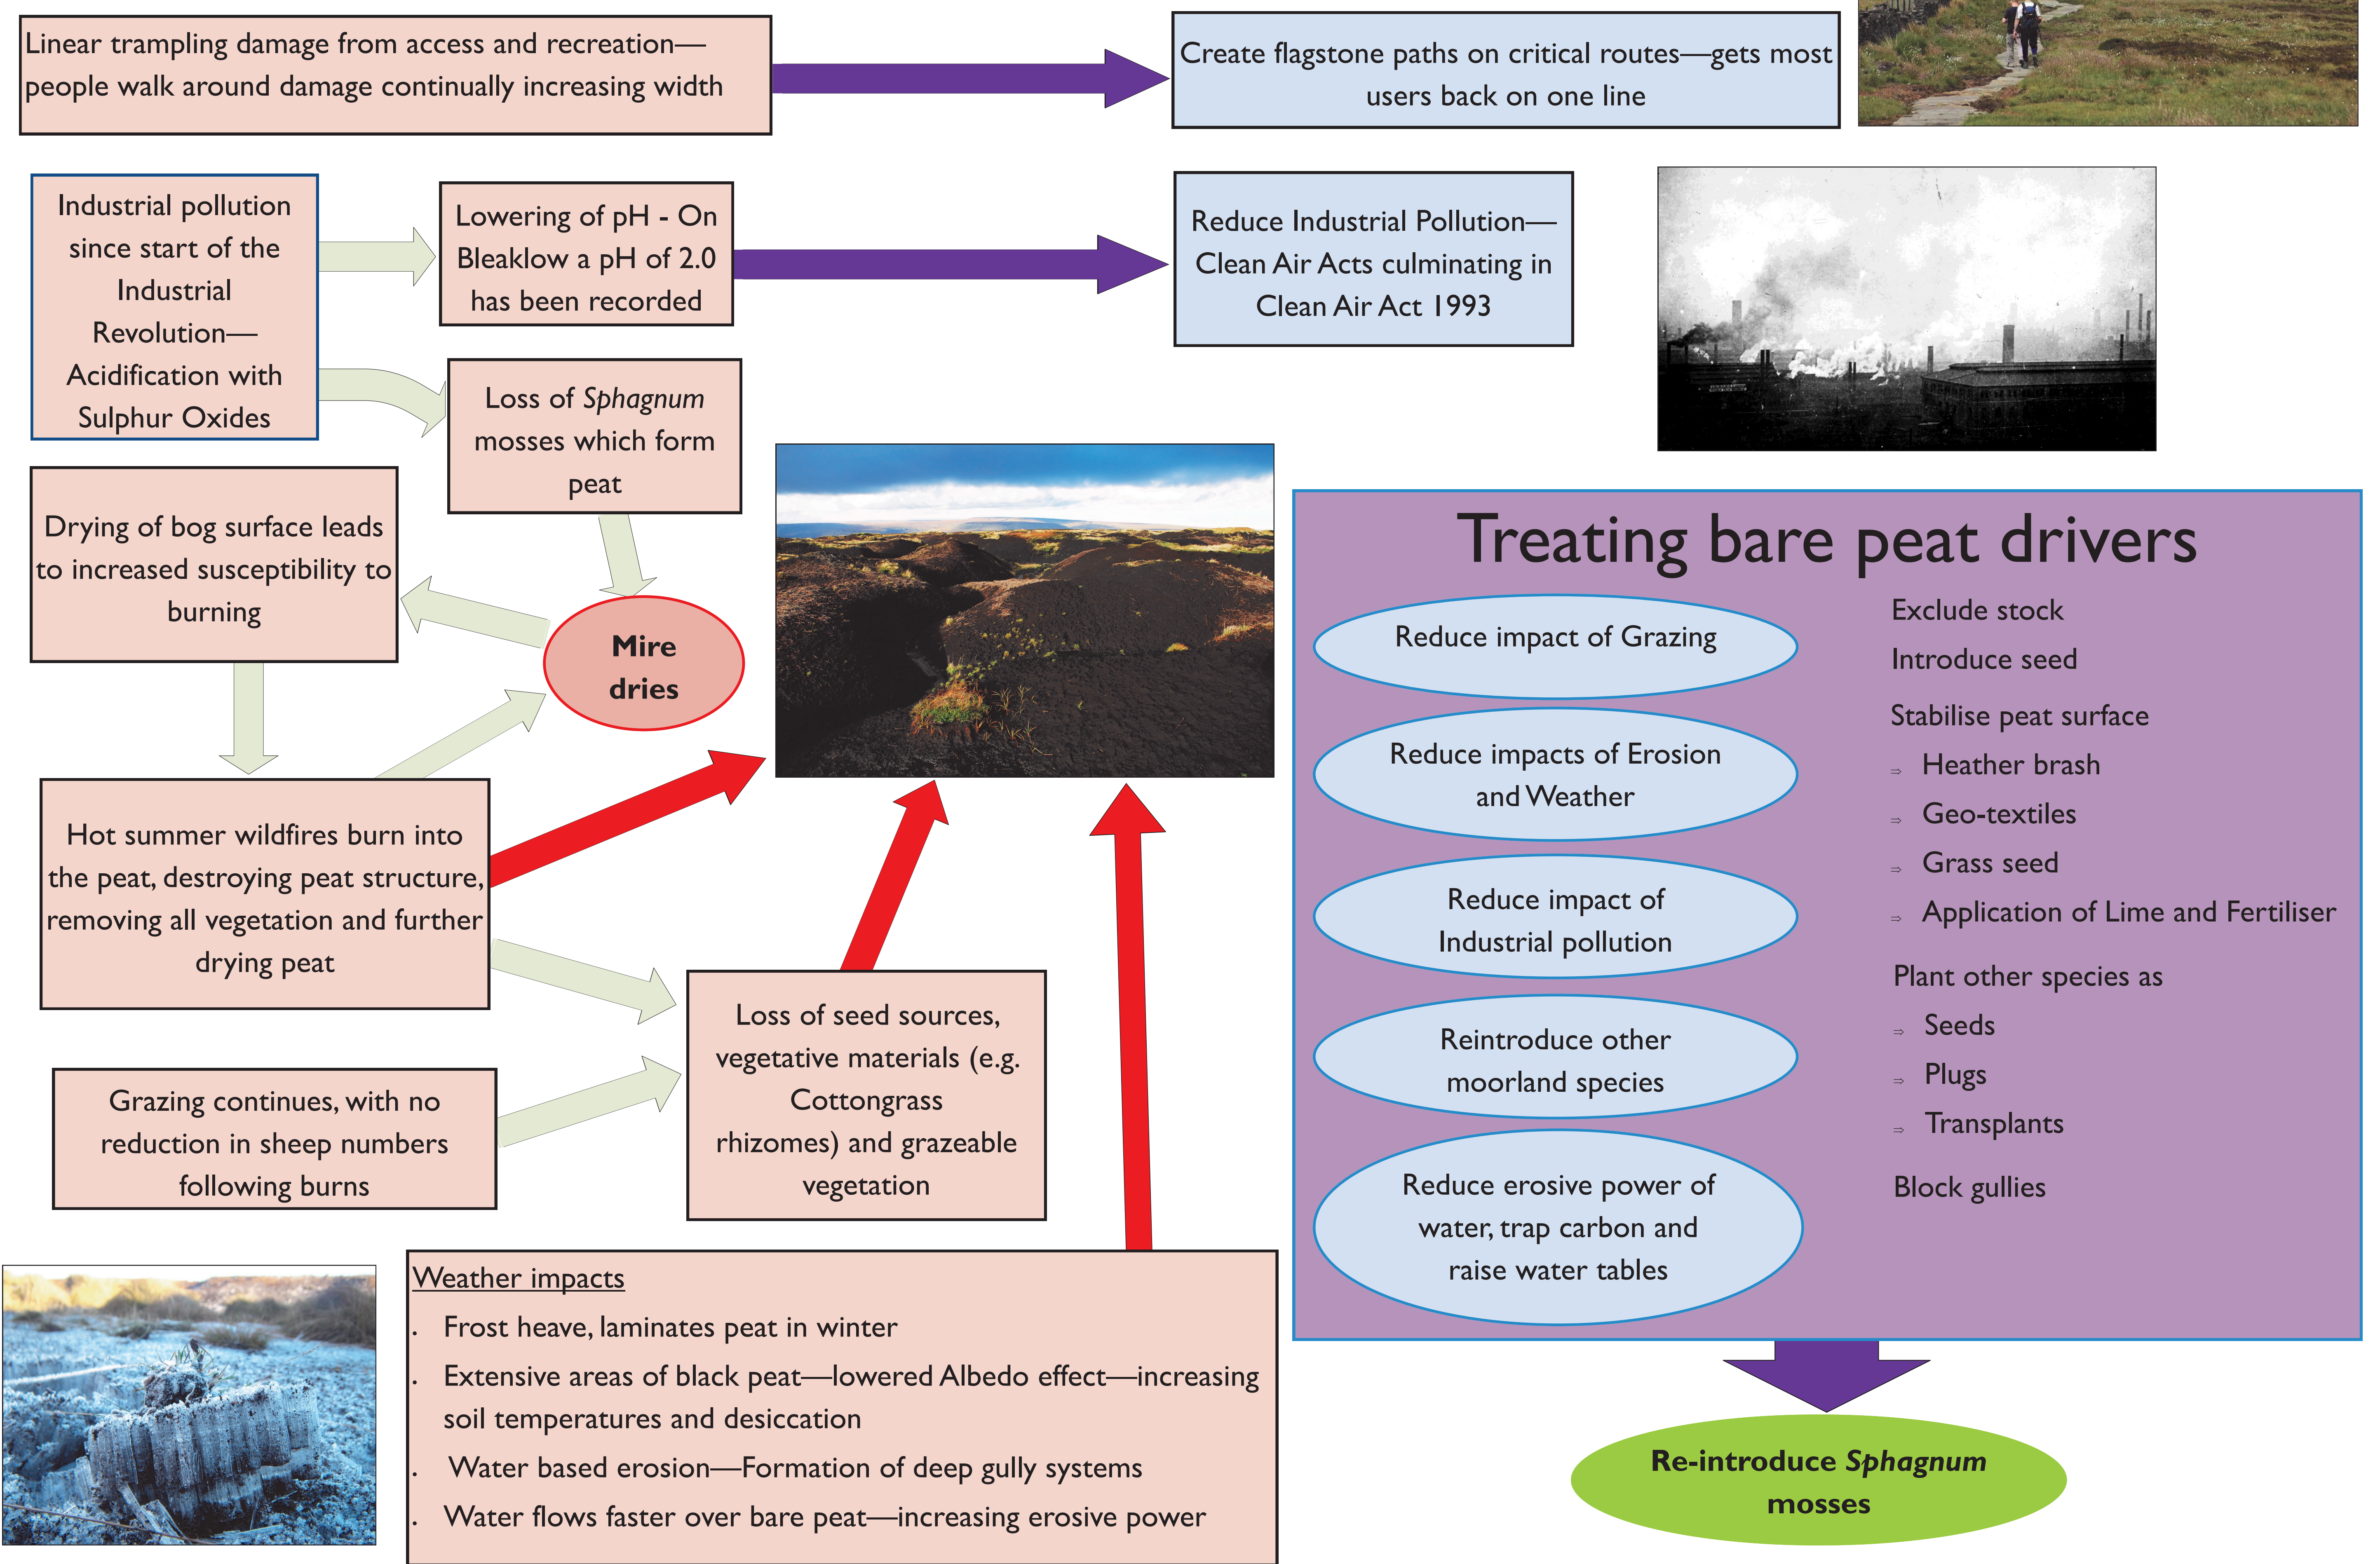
Linear trampling damage from access and recreation—people walk around damage continually increasing width

Create flagstone paths on critical routes—gets most users back on one line

Industrial pollution since start of the Industrial Revolution—Acidification with Sulphur Oxides

Lowering of pH - On Bleaklow a pH of 2.0 has been recorded

Reduce Industrial Pollution—Clean Air Acts culminating in Clean Air Act 1993

Loss of *Sphagnum* mosses which form peat

Drying of bog surface leads to increased susceptibility to burning

Mire dries

Hot summer wildfires burn into the peat, destroying peat structure, removing all vegetation and further drying peat

Loss of seed sources, vegetative materials (e.g. Cottongrass rhizomes) and grazeable vegetation

Grazing continues, with no reduction in sheep numbers following burns

Weather impacts
. Frost heave, laminates peat in winter
. Extensive areas of black peat—lowered Albedo effect—increasing soil temperatures and desiccation
. Water based erosion—Formation of deep gully systems
. Water flows faster over bare peat—increasing erosive power

Treating bare peat drivers

Reduce impact of Grazing

Reduce impacts of Erosion and Weather

Reduce impact of Industrial pollution

Reintroduce other moorland species

Reduce erosive power of water, trap carbon and raise water tables

Exclude stock
Introduce seed
Stabilise peat surface
⇒ Heather brash
⇒ Geo-textiles
⇒ Grass seed
⇒ Application of Lime and Fertiliser
Plant other species as
⇒ Seeds
⇒ Plugs
⇒ Transplants
Block gullies

Re-introduce *Sphagnum* mosses